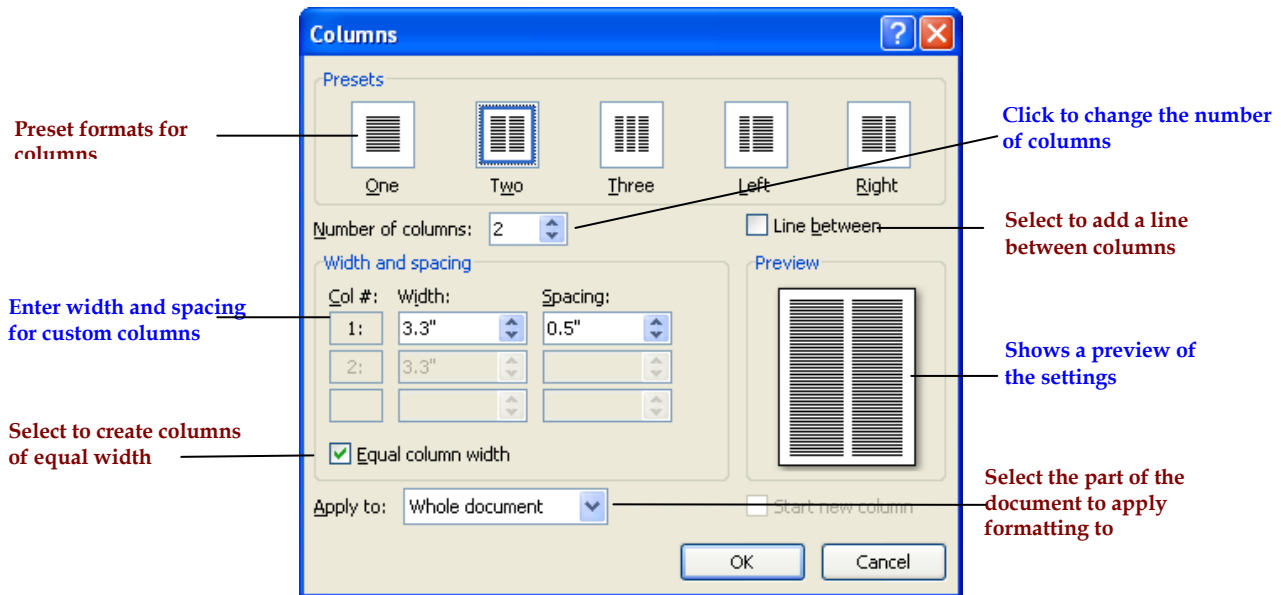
Columns

Presets

Preset formats for columns

One

Two

Three

Left

Right

Click to change the number of columns

Number of columns: 2

Line between

Select to add a line between columns

Width and spacing

Preview

Enter width and spacing for custom columns

| Col #: | Width: | Spacing: |
|---|---|---|
| 1: | 3.3" | 0.5" |
| 2: | 3.3" | |
| | | |

Shows a preview of the settings

Select to create columns of equal width

Equal column width

Select the part of the document to apply formatting to

Apply to: Whole document

Start new column

OK

Cancel